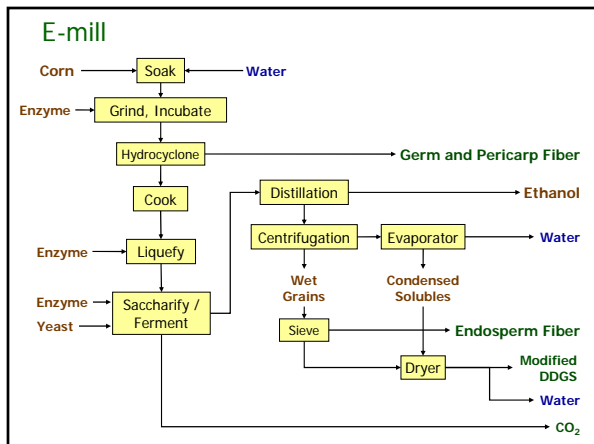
E-mill

Corn

Soak

Water

Enzyme

Grind, Incubate

Hydrocyclone

Germ and Pericarp Fiber

Cook

Distillation

Ethanol

Centrifugation

Evaporator

Water

Enzyme

Liquefy

Wet Grains

Condensed Solubles

Enzyme

Yeast

Saccharify / Ferment

Sieve

Endosperm Fiber

Dryer

Modified DDGS

Water

$CO_2$